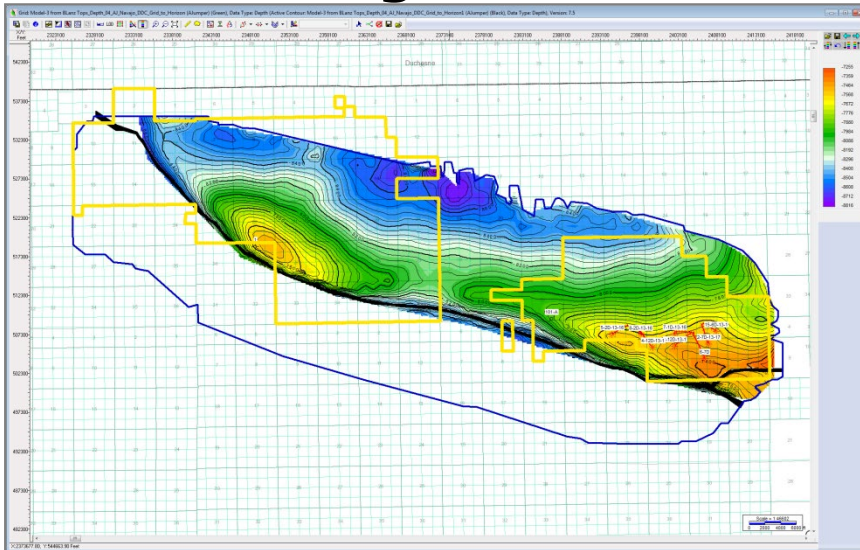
Grid: Model-3 from 8Lanz Topo_Depth_04_Al_Navajo_DDC_Grid_to_Horizon (Alumper) (Green), Data Type: Depth (Active Contour: Model-3 from 8Lanz Topo_Depth_04_Al_Navajo_DDC_Grid_to_Horizon3 (Alumper) (Black), Data Type: Depth), Version: 7.5

Feet

2323100 2328100 2333100 2338100 2343100 2348100 2353100 2358100 2363100 2368100 2373100 2378100 2383100 2388100 2393100 2398100 2403100 2408100 2413100 2418100

542300
537300
532300
527300
522300
517300
512300
507300
502300
497300
492300
487300
482300

Duchesne

-7255
-7359
-7464
-7568
-7672
-7776
-7880
-7984
-8088
-8192
-8296
-8400
-8504
-8608
-8712
-8816

101-4
5-20-13-16
1-20-13-16
1-15-13-16
2-15-13-16
4-15-13-17
9-120-13-1
1-20-12-1

Scale = 1:48602
0 2500 5000 7500 ft

X: 2373677.00, Y: 544663.90 Feet